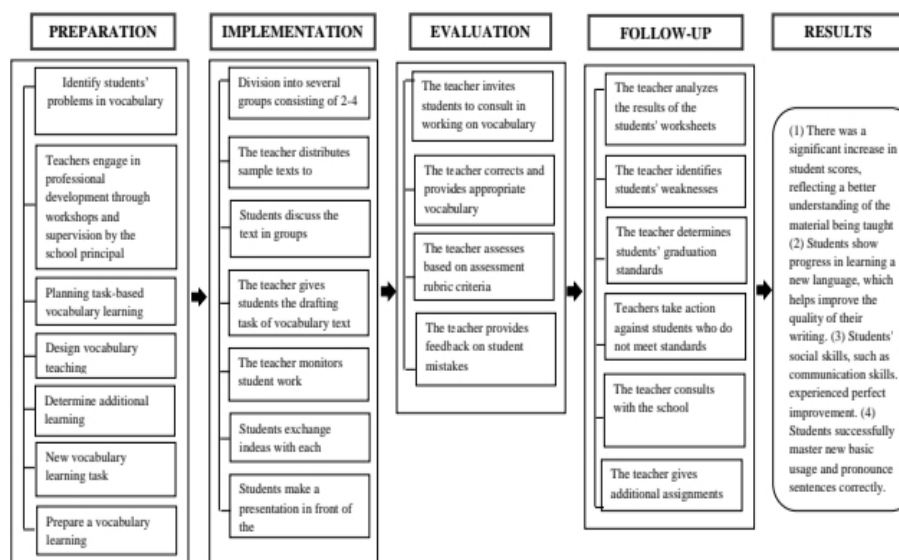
PREPARATION

Identify students' problems in vocabulary

Teachers engage in professional development through workshops and supervision by the school principal

Planning task-based vocabulary learning

Design vocabulary teaching

Determine additional learning

New vocabulary learning task

Prepare a vocabulary learning

IMPLEMENTATION

Division into several groups consisting of 2-4

The teacher distributes sample texts to

Students discuss the text in groups

The teacher gives students the drafting task of vocabulary text

The teacher monitors student work

Students exchange indeas with each

Students make a presentation in front of the

EVALUATION

The teacher invites students to consult in working on vocabulary

The teacher corrects and provides appropriate vocabulary

The teacher assesses based on assessment rubric criteria

The teacher provides feedback on student mistakes

FOLLOW-UP

The teacher analyzes the results of the students' worksheets

The teacher identifies students' weaknesses

The teacher determines students' graduation standards

Teachers take action against students who do not meet standards

The teacher consults with the school

The teacher gives additional assignments

RESULTS

(1) There was a significant increase in student scores, reflecting a better understanding of the material being taught (2) Students show progress in learning a new language, which helps improve the quality of their writing. (3) Students' social skills, such as communication skills. experienced perfect improvement. (4) Students successfully master new basic usage and pronounce sentences correctly.